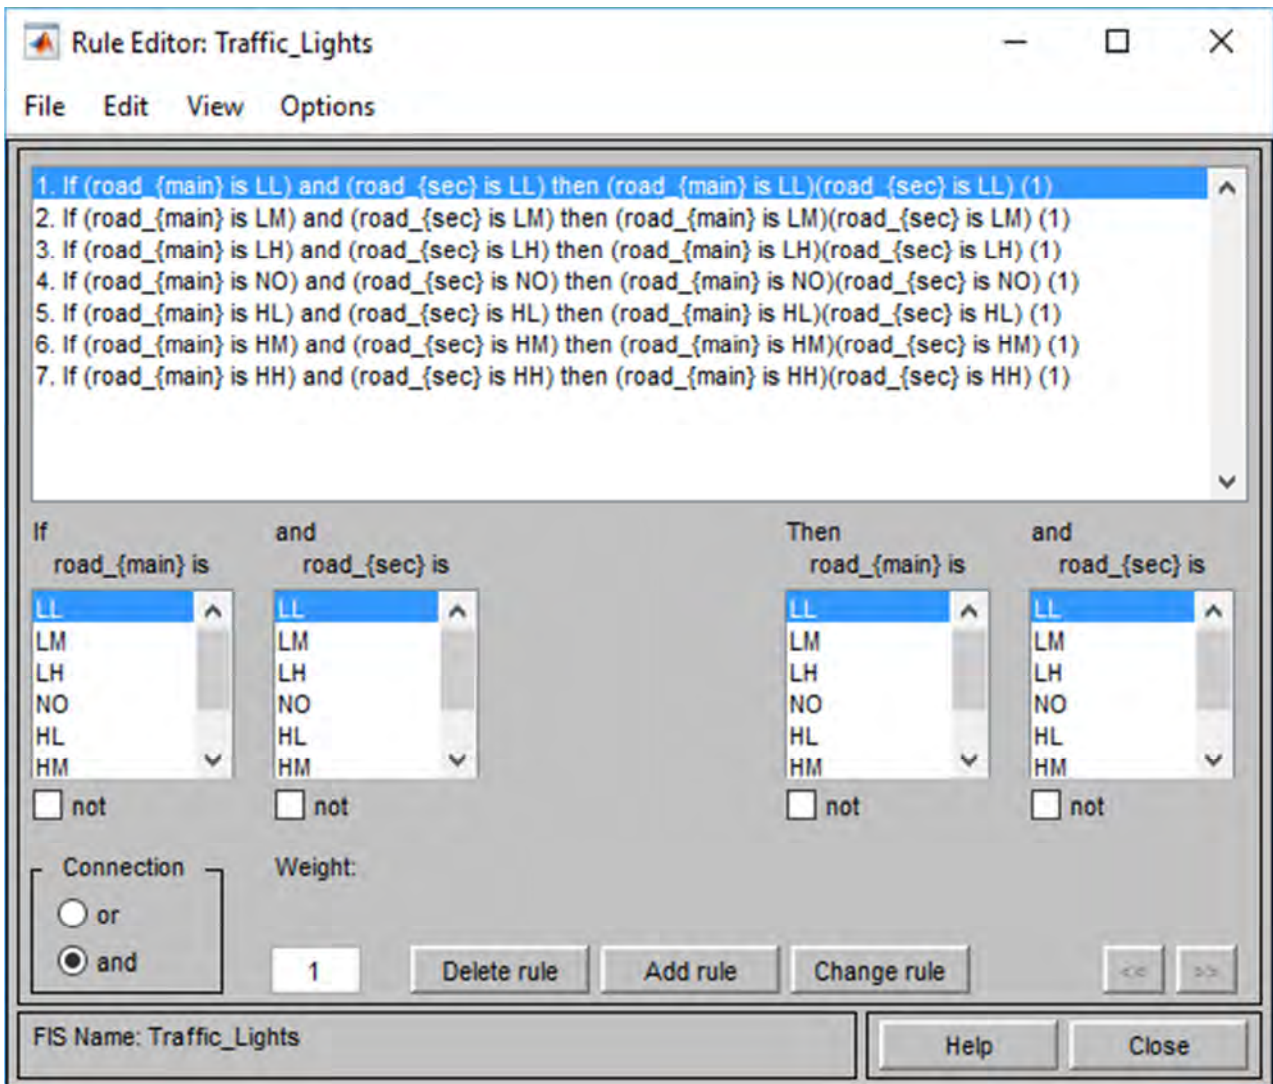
Rule Editor: Traffic_Lights

File Edit View Options

1. If (road_{main} is LL) and (road_{sec} is LL) then (road_{main} is LL)(road_{sec} is LL) (1)
2. If (road_{main} is LM) and (road_{sec} is LM) then (road_{main} is LM)(road_{sec} is LM) (1)
3. If (road_{main} is LH) and (road_{sec} is LH) then (road_{main} is LH)(road_{sec} is LH) (1)
4. If (road_{main} is NO) and (road_{sec} is NO) then (road_{main} is NO)(road_{sec} is NO) (1)
5. If (road_{main} is HL) and (road_{sec} is HL) then (road_{main} is HL)(road_{sec} is HL) (1)
6. If (road_{main} is HM) and (road_{sec} is HM) then (road_{main} is HM)(road_{sec} is HM) (1)
7. If (road_{main} is HH) and (road_{sec} is HH) then (road_{main} is HH)(road_{sec} is HH) (1)

If
road_{main} is
LL
LM
LH
NO
HL
HM
not

and
road_{sec} is
LL
LM
LH
NO
HL
HM
not

Then
road_{main} is
LL
LM
LH
NO
HL
HM
not

and
road_{sec} is
LL
LM
LH
NO
HL
HM
not

Connection
or
and

Weight:
1

Delete rule
Add rule
Change rule
<<
>>

FIS Name: Traffic_Lights

Help
Close